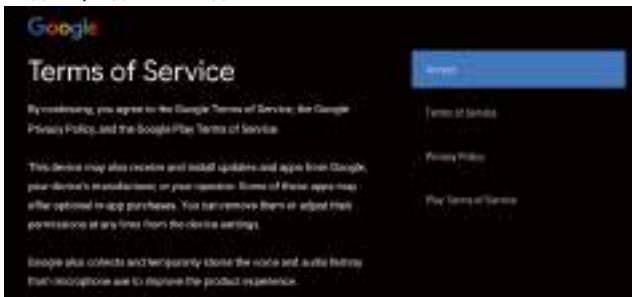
Google

Terms of Service

By continuing, you agree to the Google Terms of Service, the Google Privacy Policy, and the Google Play Terms of Service.

This device may also receive and install updates and apps from Google, your device's manufacturer, or your operator. Some of these apps may offer optional in-app purchases. You can remove them or adjust their permissions at any time from the device settings.

Google also collects and temporarily stores the voice and audio history from microphone use to improve the product experience.

Accept

Terms of Service

Privacy Policy

Play Terms of Service